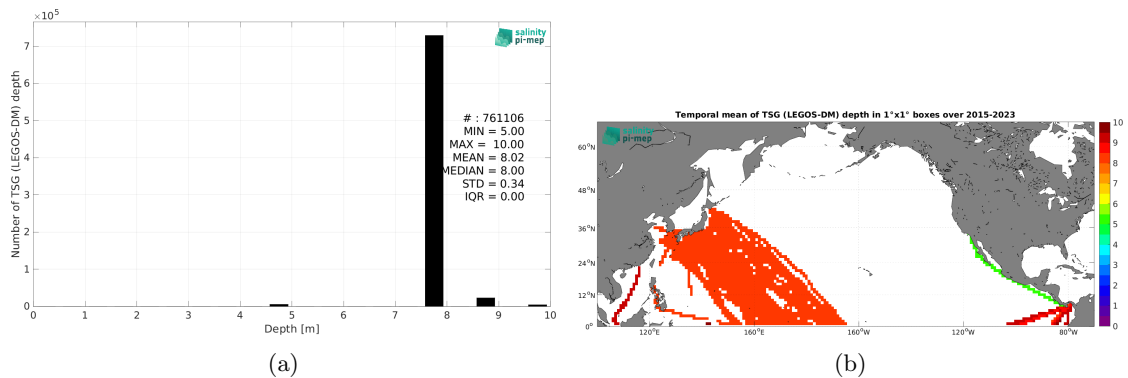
$\times 10^5$

salinity pi-mep

7
6
5
4
3
2
1
0

Number of TSG (LEGOS-DM) depth

# : 761106
MIN = 5.00
MAX = 10.00
MEAN = 8.02
MEDIAN = 8.00
STD = 0.34
IQR = 0.00

0 1 2 3 4 5 6 7 8 9 10

Depth [m]

(a)

Temporal mean of TSG (LEGOS-DM) depth in 1°x1° boxes over 2015-2023

salinity pi-mep

60°N
48°N
36°N
24°N
12°N
0°

120°E 160°E 160°W 120°W 80°W

10
9
8
7
6
5
4
3
2
1
0

(b)